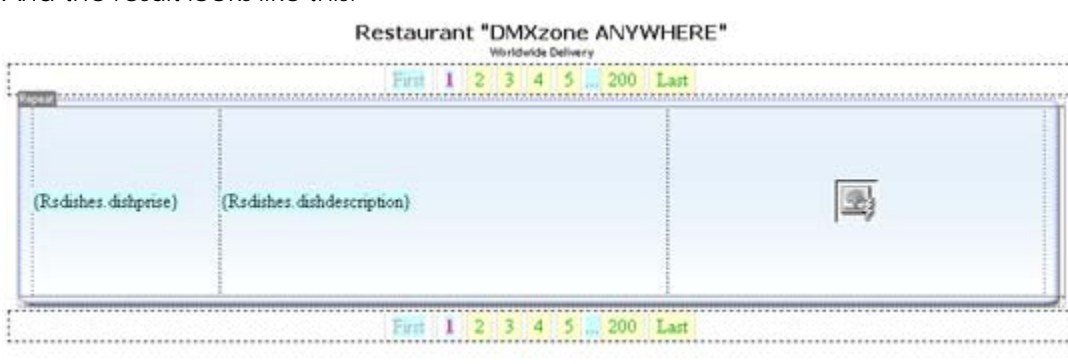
And the result looks like this:

Restaurant "DMXzone ANYWHERE"
Worldwide Delivery

First 1 2 3 4 5 ... 200 Last

Repeat

| (Rsdishes.dishprise) | (Rsdishes.dishdescription) | |
|---|---|---|

First 1 2 3 4 5 ... 200 Last